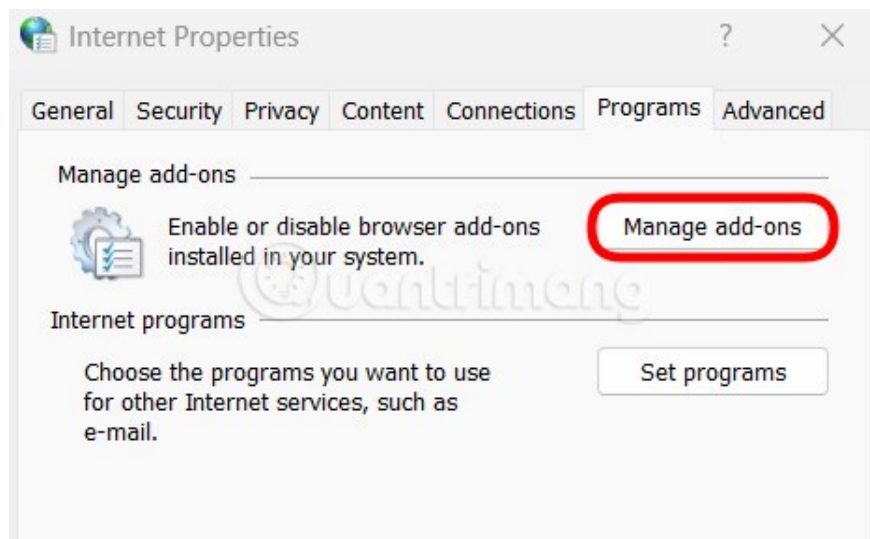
Internet Properties ? ×

General | Security | Privacy | Content | Connections | Programs | Advanced

Manage add-ons

Enable or disable browser add-ons installed in your system.

Manage add-ons

Quantrimang

Internet programs

Choose the programs you want to use for other Internet services, such as e-mail.

Set programs